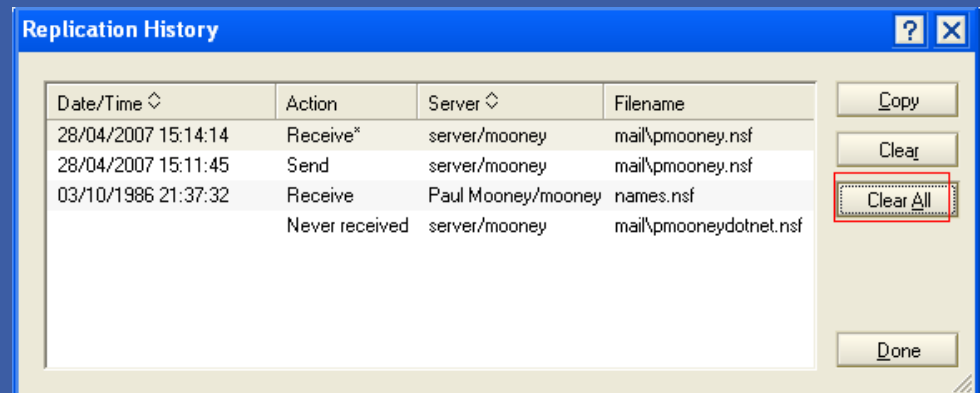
Replication History

?

| Date/Time | Action | Server | Filename |
|---|---|---|---|
| 28/04/2007 15:14:14 | Receive* | server/mooney | mail\pmooney.nsf |
| 28/04/2007 15:11:45 | Send | server/mooney | mail\pmooney.nsf |
| 03/10/1986 21:37:32 | Receive | Paul Mooney/mooney | names.nsf |
| | Never received | server/mooney | mail\pmooneydotnet.nsf |

Copy

Clear

Clear All

Done